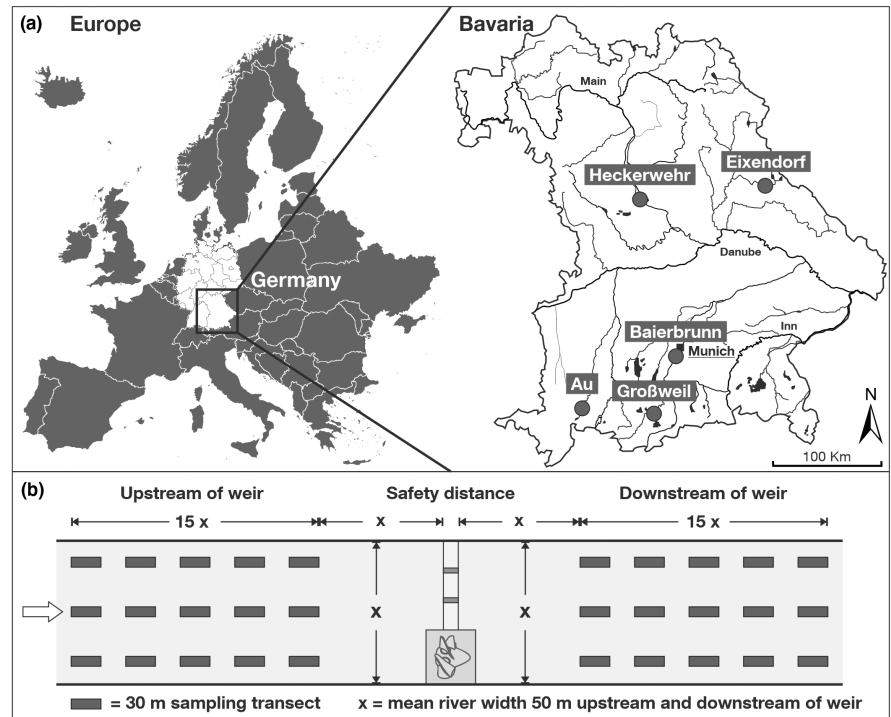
(a) Europe

Germany

Bavaria

Main

Heckerwehr

Eixendorf

Danube

Baierbrunn

Inn

Munich

Au

Großweil

N

100 Km

(b)

Upstream of weir

Safety distance

Downstream of weir

15 x

x

x

15 x

x

x

= 30 m sampling transect

x = mean river width 50 m upstream and downstream of weir